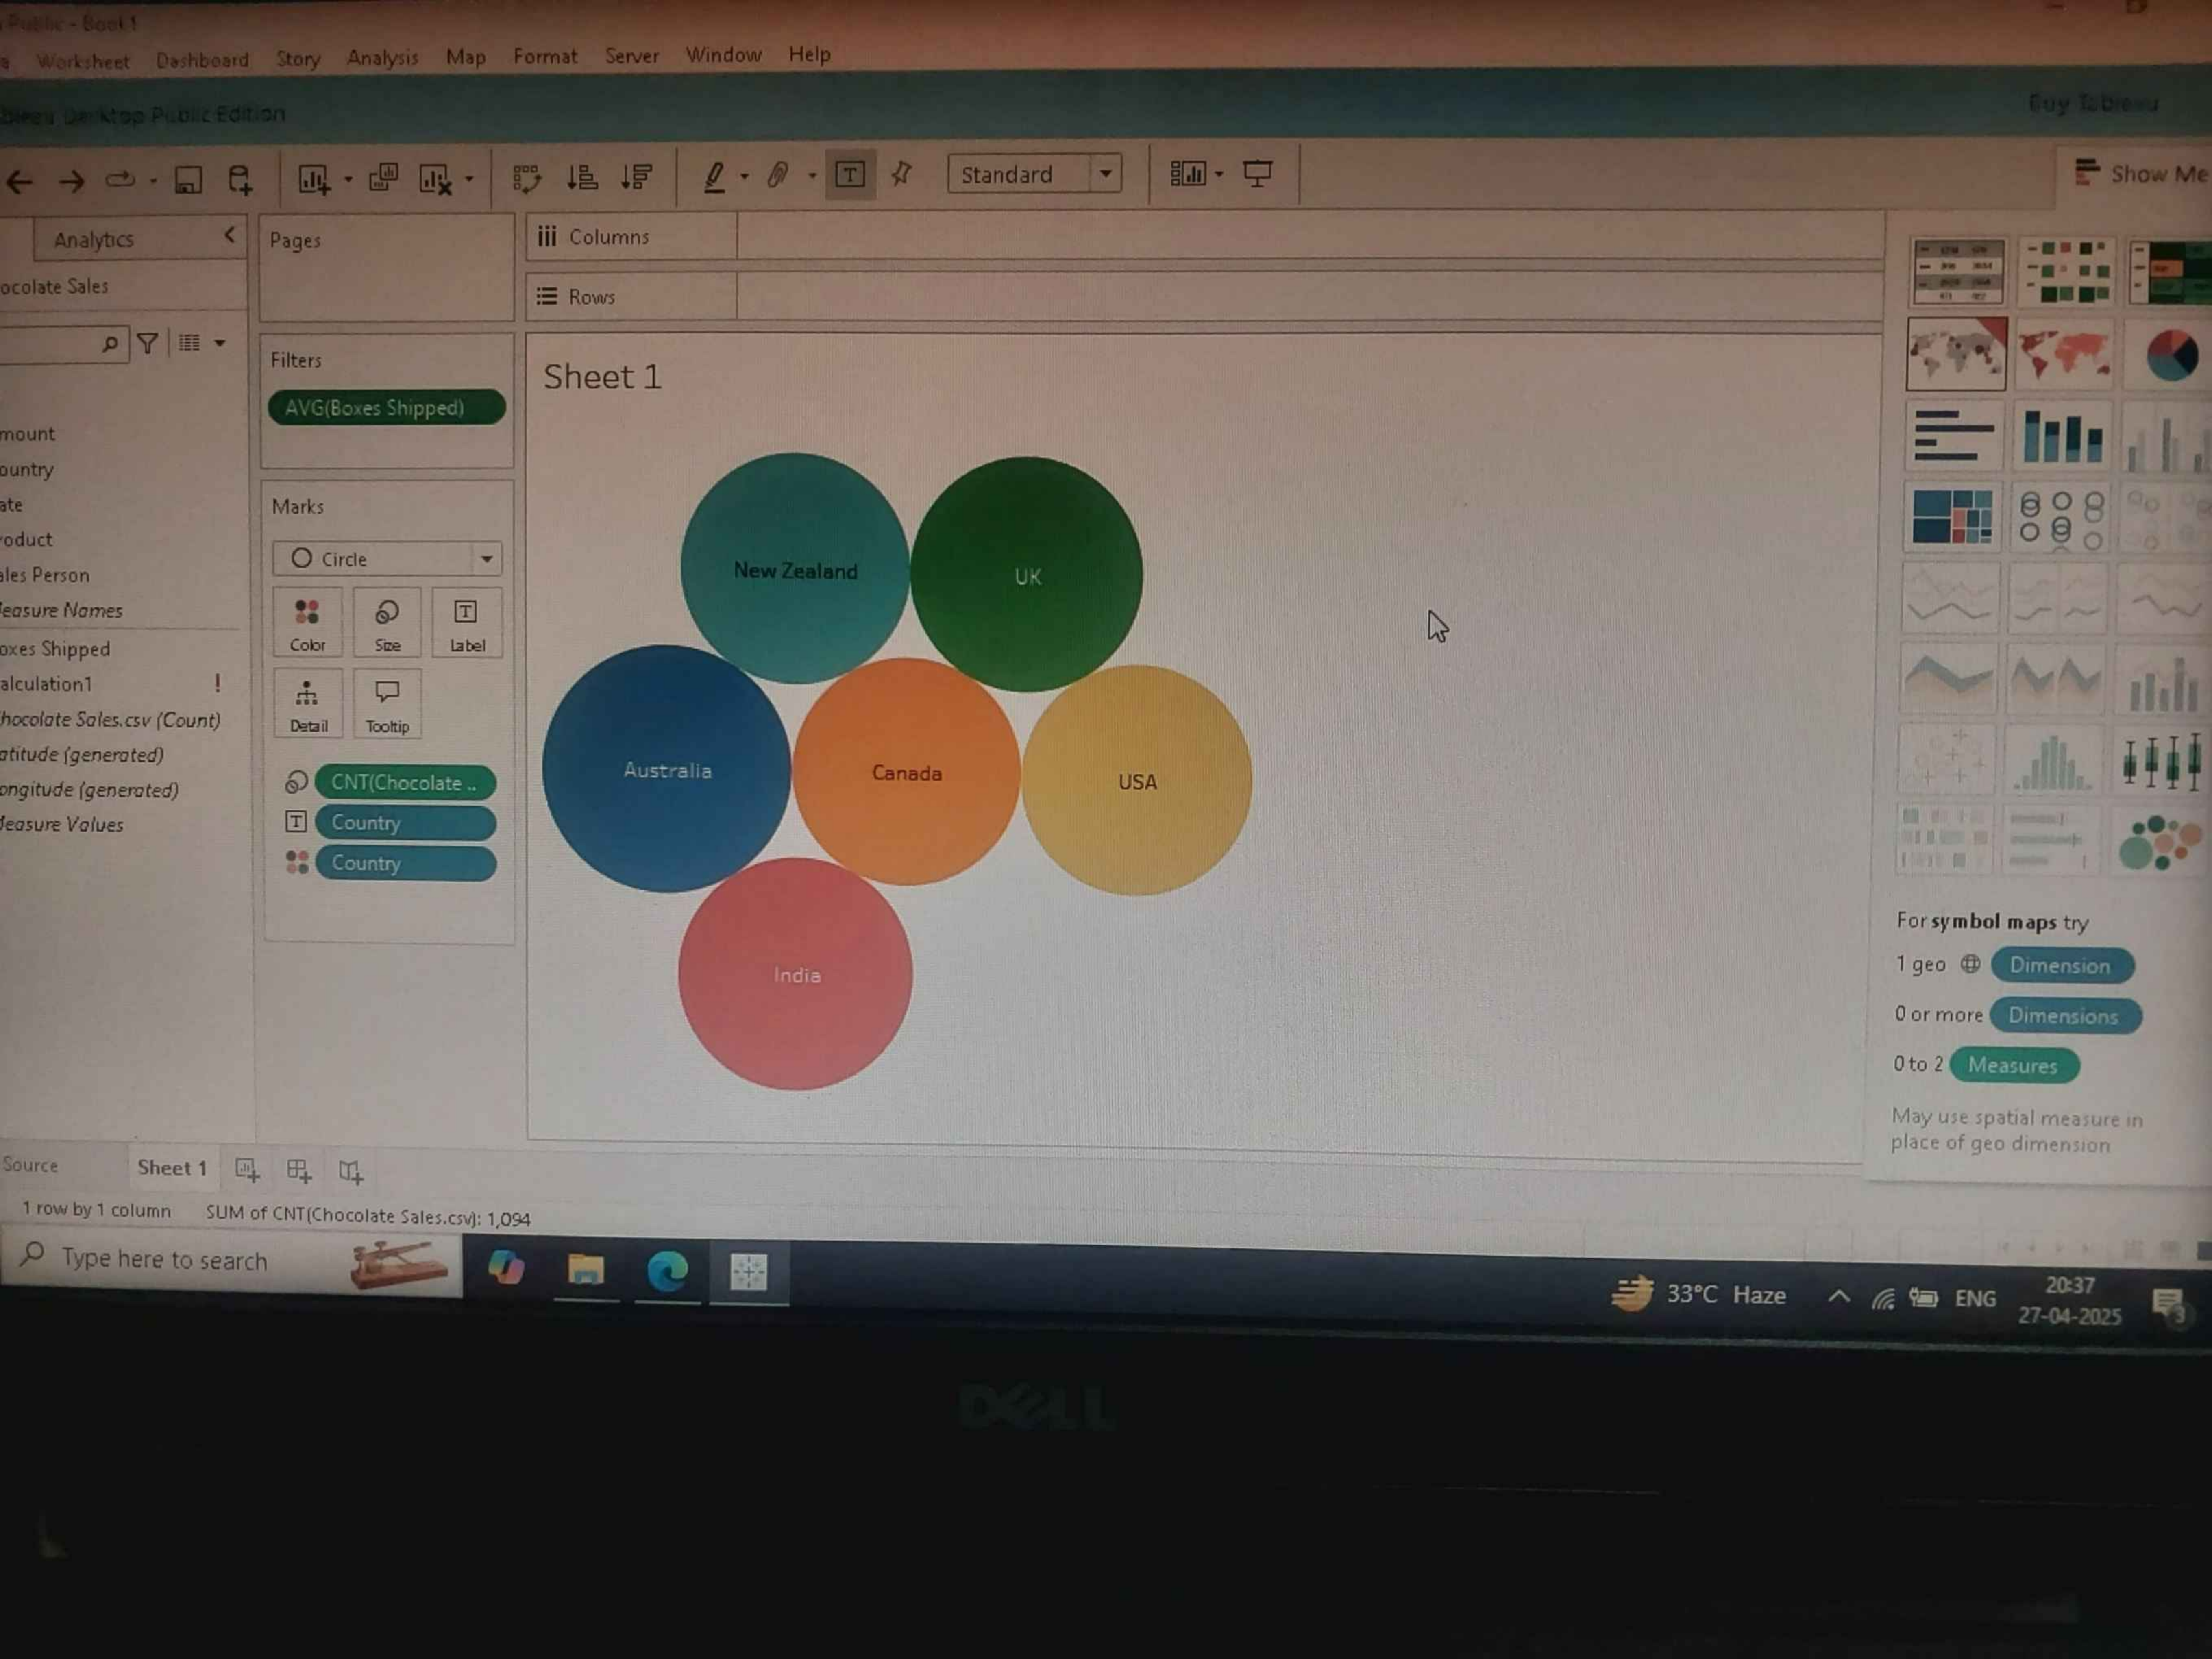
Public - Book1

a Worksheet Dashboard Story Analysis Map Format Server Window Help

Tableau Desktop Public Edition

Buy Tableau

Standard

Show Me

Analytics

ocolate Sales

mount
ountry
ate
roduct
ales Person
Measure Names
oxes Shipped
alculation1
hocolate Sales.csv (Count)
atitude (generated)
ongitude (generated)
Measure Values

Pages

Filters

AVG(Boxes Shipped)

Marks

Circle

Color Size Label

Detail Tooltip

CNT(Chocolate ..

Country

Country

Columns

Rows

Sheet 1

New Zealand

UK

Australia

Canada

USA

India

For symbol maps try

1 geo Dimension

0 or more Dimensions

0 to 2 Measures

May use spatial measure in place of geo dimension

Source Sheet 1

1 row by 1 column SUM of CNT(Chocolate Sales.csv): 1,094

Type here to search

33°C Haze

ENG

20:37
27-04-2025

DELL